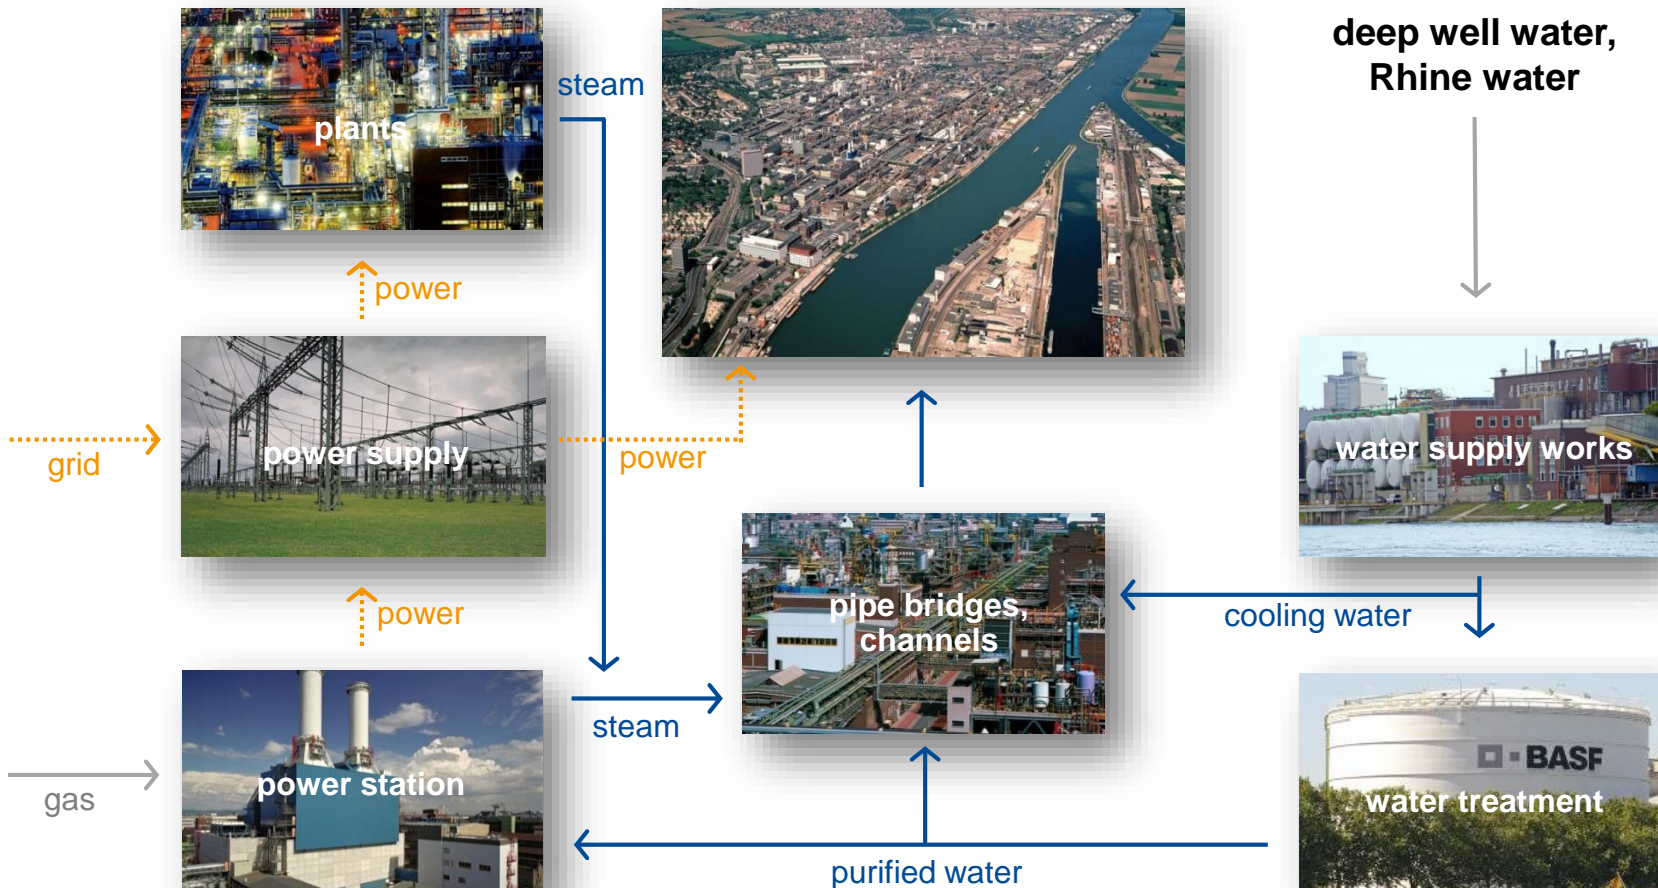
plants

steam

deep well water, Rhine water

power

power supply

grid

power

water supply works

power

pipe bridges, channels

cooling water

steam

BASF

water treatment

power station

gas

purified water